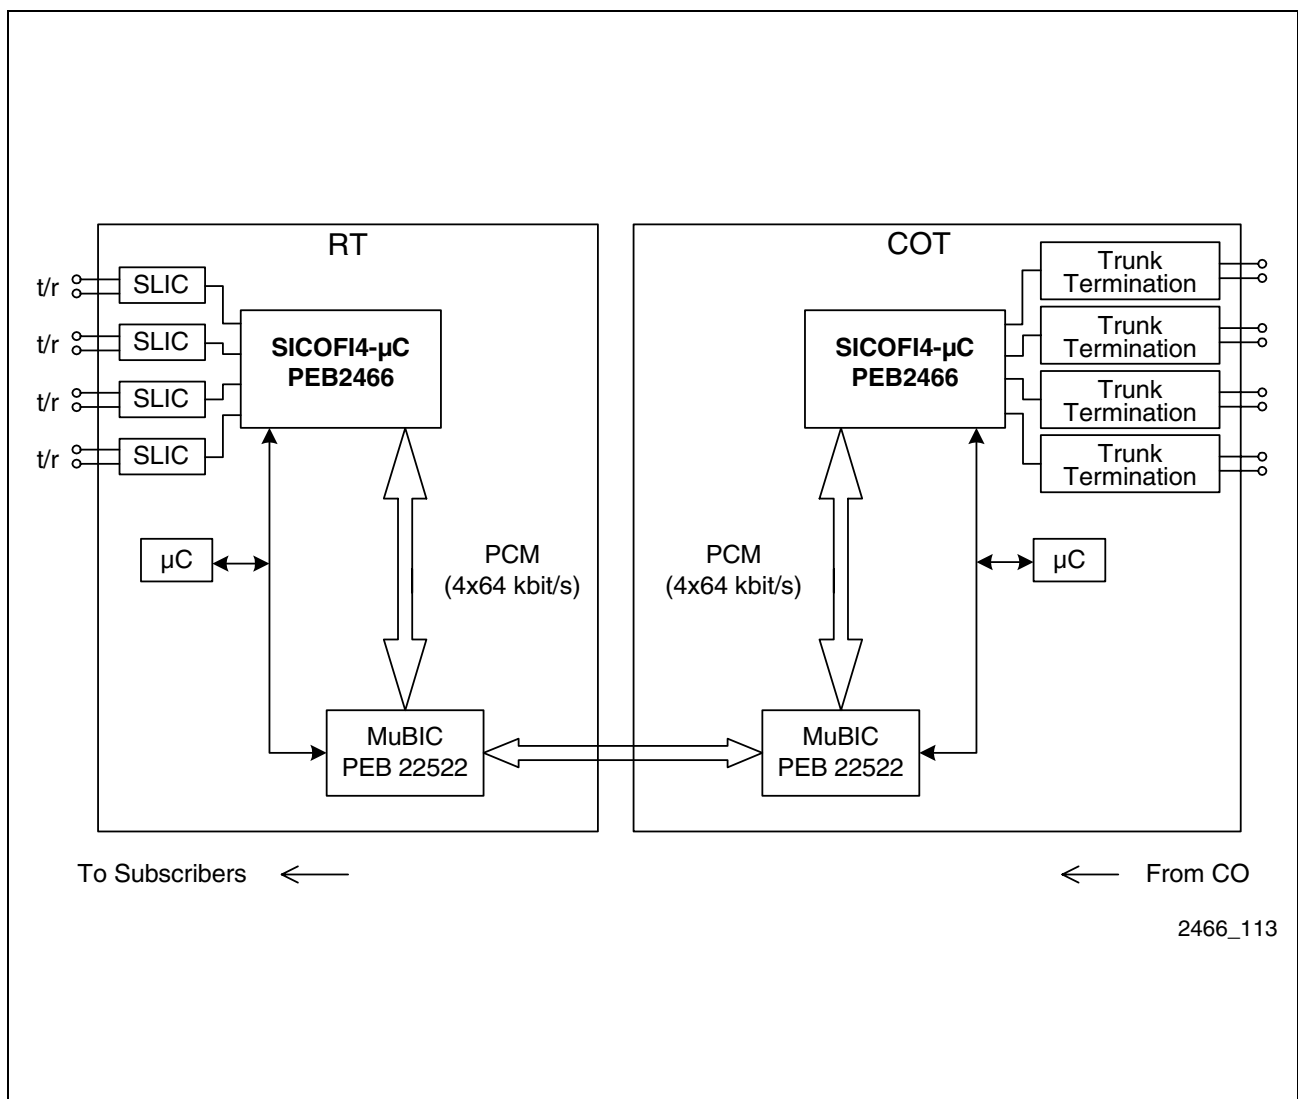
RT

t/r SLIC
t/r SLIC
t/r SLIC
t/r SLIC

**SICOFI4-µC PEB2466**

µC

PCM (4x64 kbit/s)

MuBIC PEB 22522

COT

Trunk Termination
Trunk Termination
Trunk Termination
Trunk Termination

**SICOFI4-µC PEB2466**

PCM (4x64 kbit/s)

µC

MuBIC PEB 22522

To Subscribers ⟵

⟵ From CO

2466_113